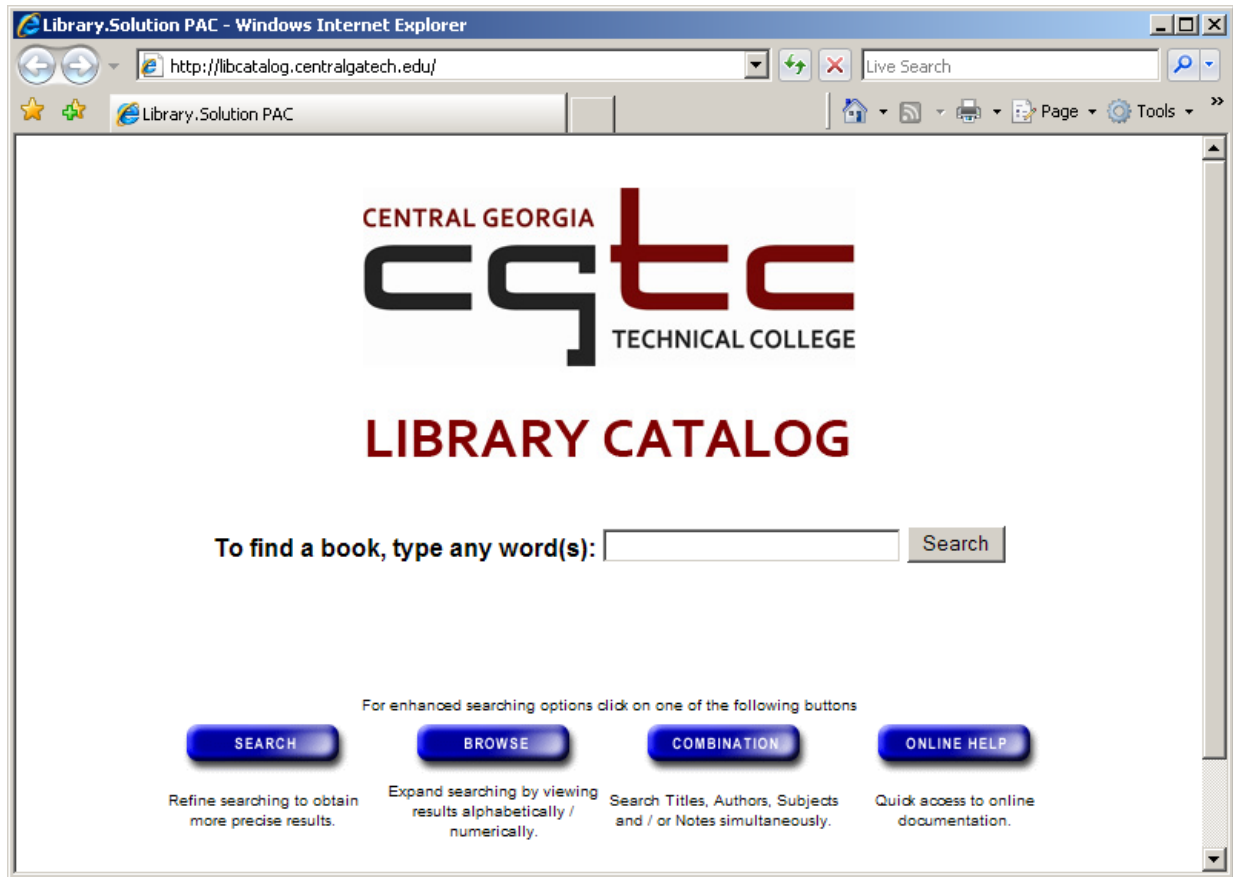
Library.Solution PAC - Windows Internet Explorer

http://libcatalog.centralgatech.edu/

Live Search

Library.Solution PAC

Page Tools

CENTRAL GEORGIA
cgtc
TECHNICAL COLLEGE

LIBRARY CATALOG

To find a book, type any word(s): Search

For enhanced searching options click on one of the following buttons

SEARCH

Refine searching to obtain more precise results.

BROWSE

Expand searching by viewing results alphabetically / numerically.

COMBINATION

Search Titles, Authors, Subjects and / or Notes simultaneously.

ONLINE HELP

Quick access to online documentation.